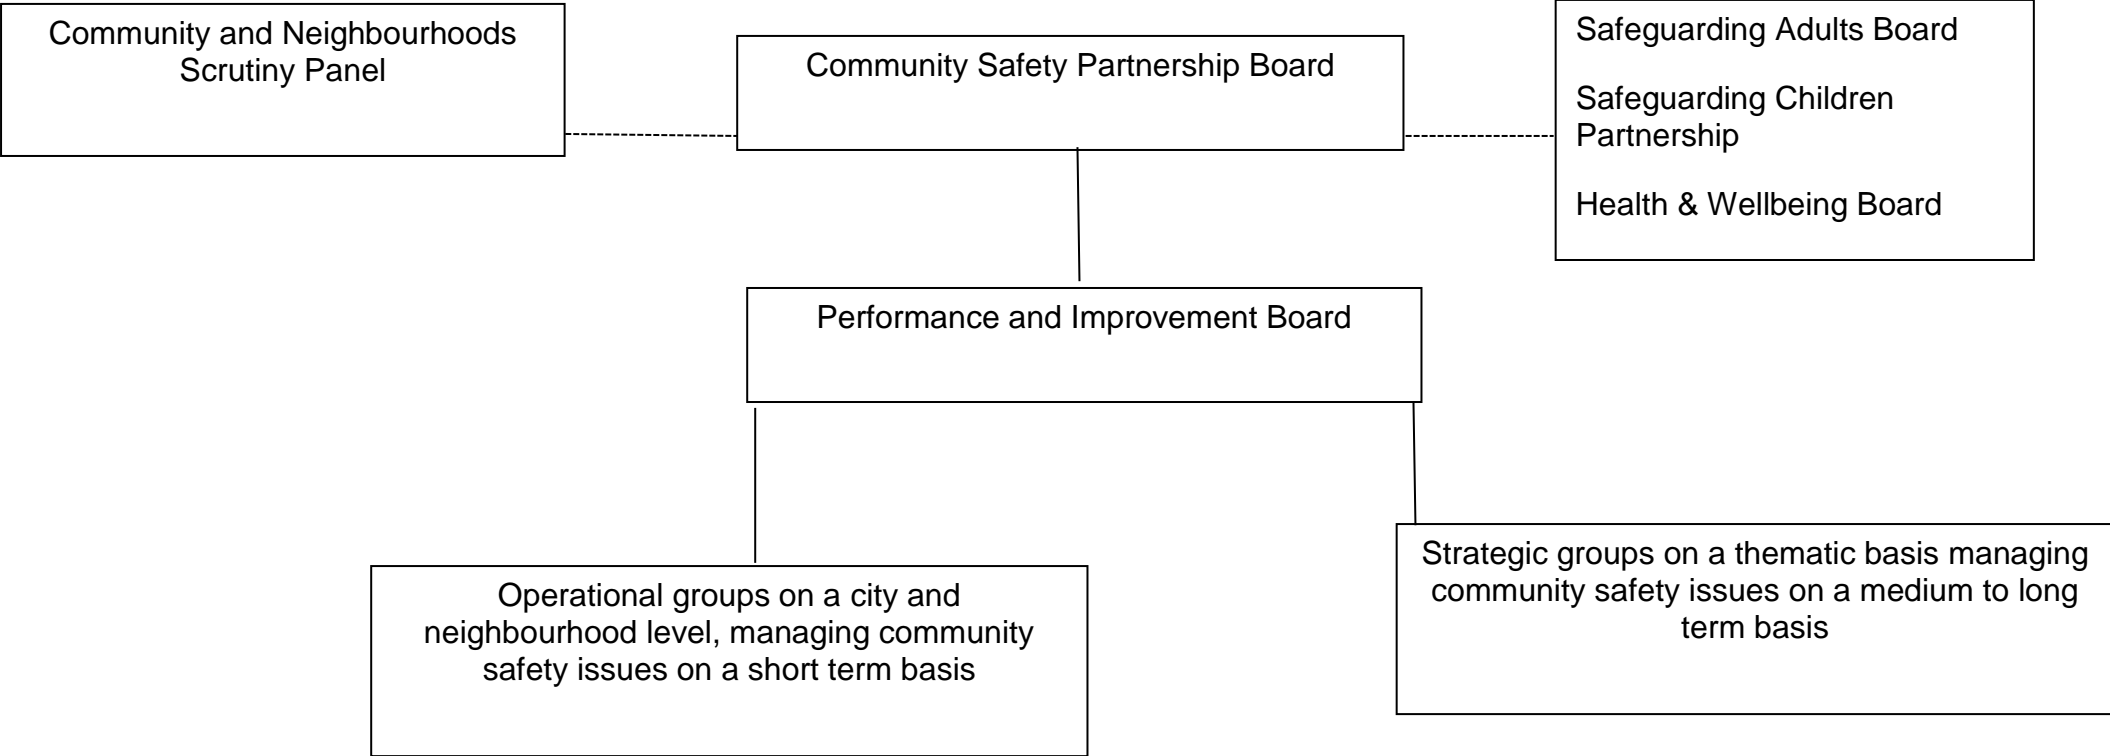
Community and Neighbourhoods Scrutiny Panel

Community Safety Partnership Board

Safeguarding Adults Board

Safeguarding Children Partnership

Health & Wellbeing Board

Performance and Improvement Board

Operational groups on a city and neighbourhood level, managing community safety issues on a short term basis

Strategic groups on a thematic basis managing community safety issues on a medium to long term basis